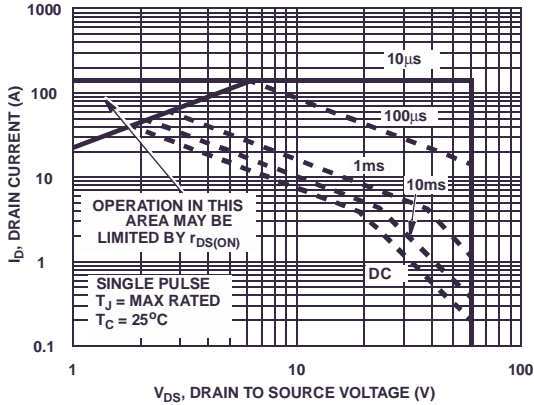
1000

100

10

1

0.1

$I_D$, DRAIN CURRENT (A)

10μs

100μs

1ms

10ms

DC

OPERATION IN THIS AREA MAY BE LIMITED BY $r_{DS(ON)}$

SINGLE PULSE
$T_J$ = MAX RATED
$T_C$ = 25°C

1

10

100

$V_{DS}$, DRAIN TO SOURCE VOLTAGE (V)